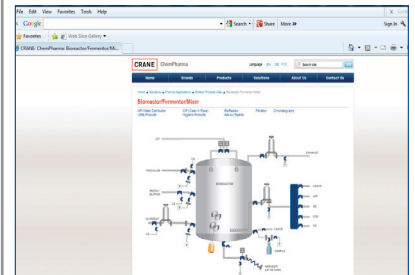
File Edit View Favorites Tools Help

Google

Search • Share More »

Sign In

Favorites Web Slice Gallery

CRANE ChemPharma: Bioreactor/Fermentor/M...

CRANE ChemPharma

Language

Search site

Home Brands Products Solutions About Us Contact Us

Home » Solutions » Pharma Applications » Biotech Process Map » Bioreactor/Fermentor/Mixer

Bioreactor/Fermentor/Mixer

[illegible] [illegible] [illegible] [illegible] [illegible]

BIOREACTOR

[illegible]